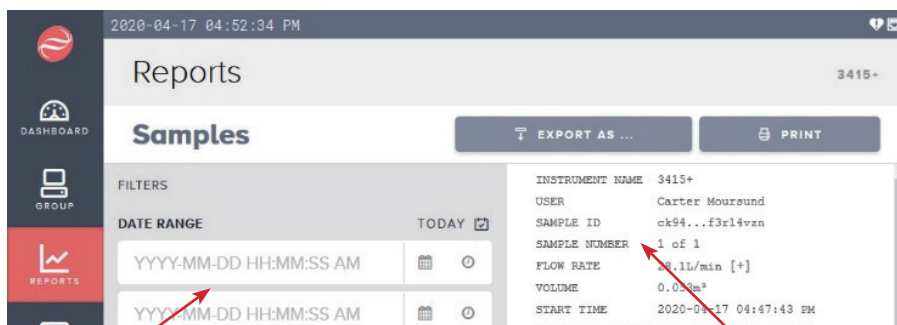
2020-04-17 04:52:34 PM

DASHBOARD

GROUP

REPORTS

Reports

3415+

Samples

EXPORT AS ...

PRINT

FILTERS

DATE RANGE

TODAY

YYYY-MM-DD HH:MM:SS AM

YYYY-MM-DD HH:MM:SS AM

INSTRUMENT NAME 3415+
USER Carter Moursund
SAMPLE ID ck94...f3r14vzn
SAMPLE NUMBER 1 of 1
FLOW RATE 28.1L/min [+]
VOLUME 0.0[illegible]m³
START TIME 2020-04-17 04:47:43 PM